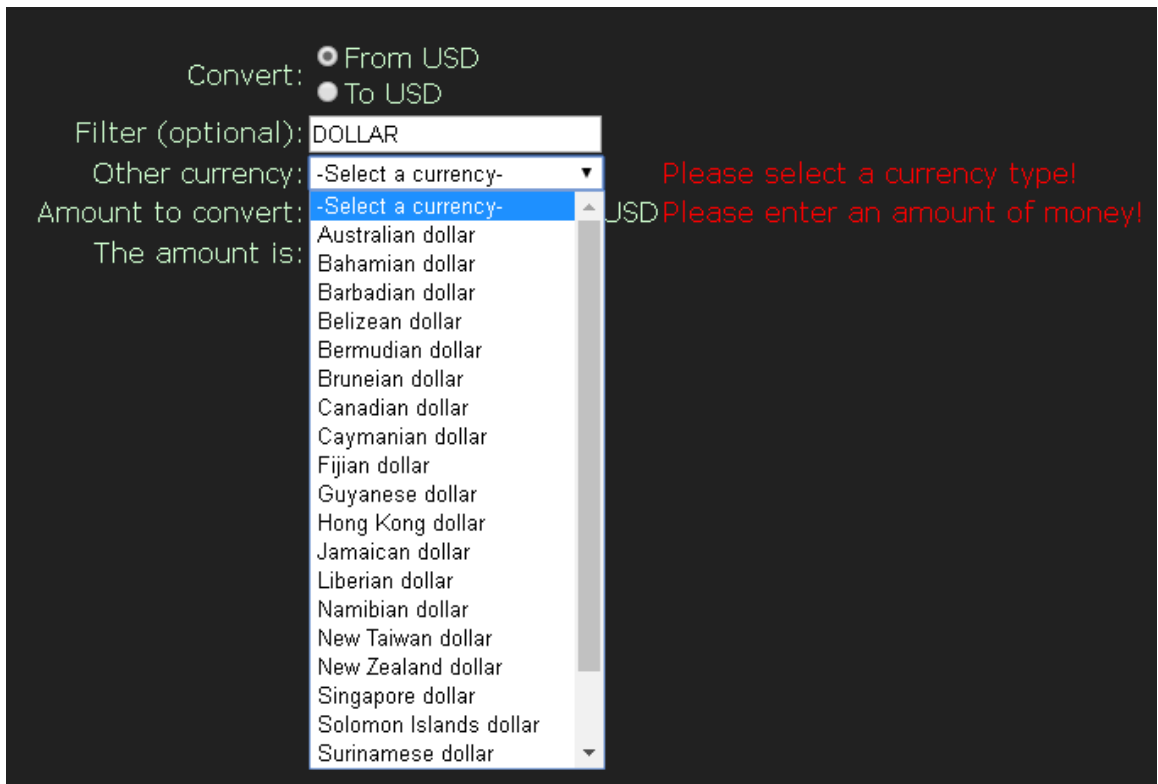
Convert: From USD
To USD
Filter (optional): DOLLAR
Other currency: -Select a currency- ▼ Please select a currency type!
Amount to convert: USD Please enter an amount of money!
The amount is:

-Select a currency-
Australian dollar
Bahamian dollar
Barbadian dollar
Belizean dollar
Bermudian dollar
Bruneian dollar
Canadian dollar
Caymanian dollar
Fijian dollar
Guyanese dollar
Hong Kong dollar
Jamaican dollar
Liberian dollar
Namibian dollar
New Taiwan dollar
New Zealand dollar
Singapore dollar
Solomon Islands dollar
Surinamese dollar